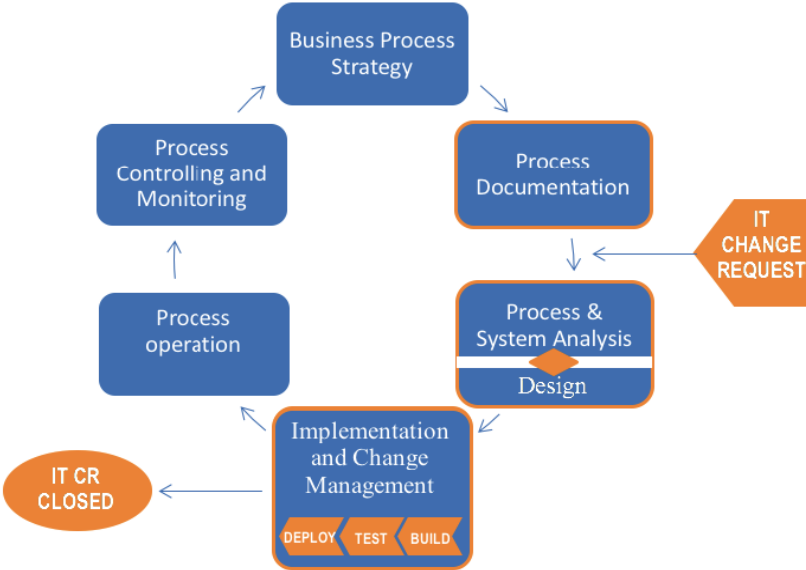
Business Process Strategy

Process Documentation

IT CHANGE REQUEST

Process & System Analysis

Design

Implementation and Change Management

DEPLOY

TEST

BUILD

IT CR CLOSED

Process operation

Process Controlling and Monitoring